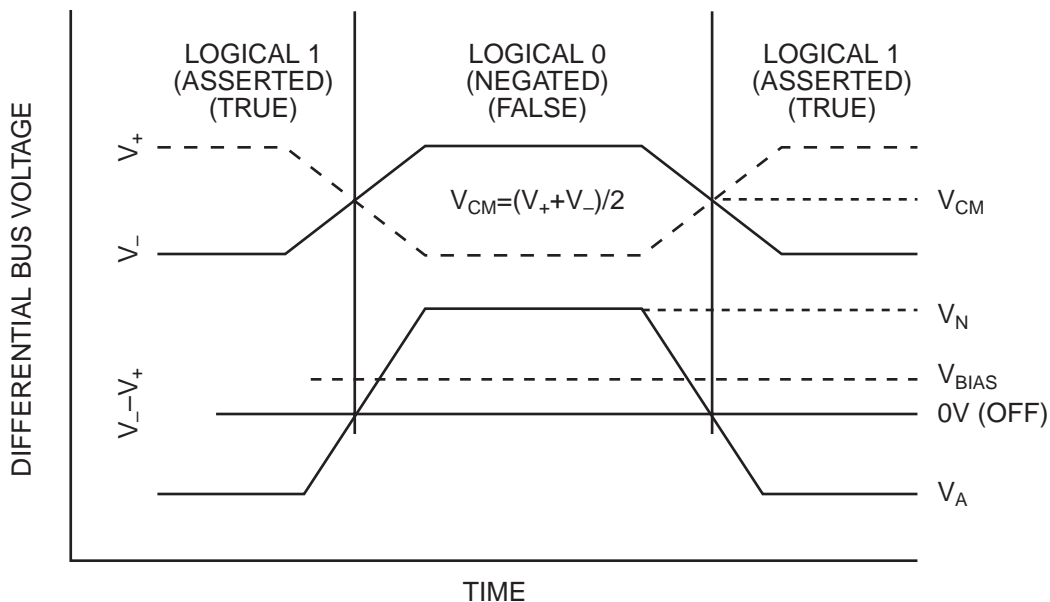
DIFFERENTIAL BUS VOLTAGE

LOGICAL 1 (ASSERTED) (TRUE)

LOGICAL 0 (NEGATED) (FALSE)

LOGICAL 1 (ASSERTED) (TRUE)

$V_+$

$V_-$

$V_{CM}=(V_++V_-)/2$

$V_{CM}$

$V_N$

$V_-–V_+$

$V_{BIAS}$

0V (OFF)

$V_A$

TIME